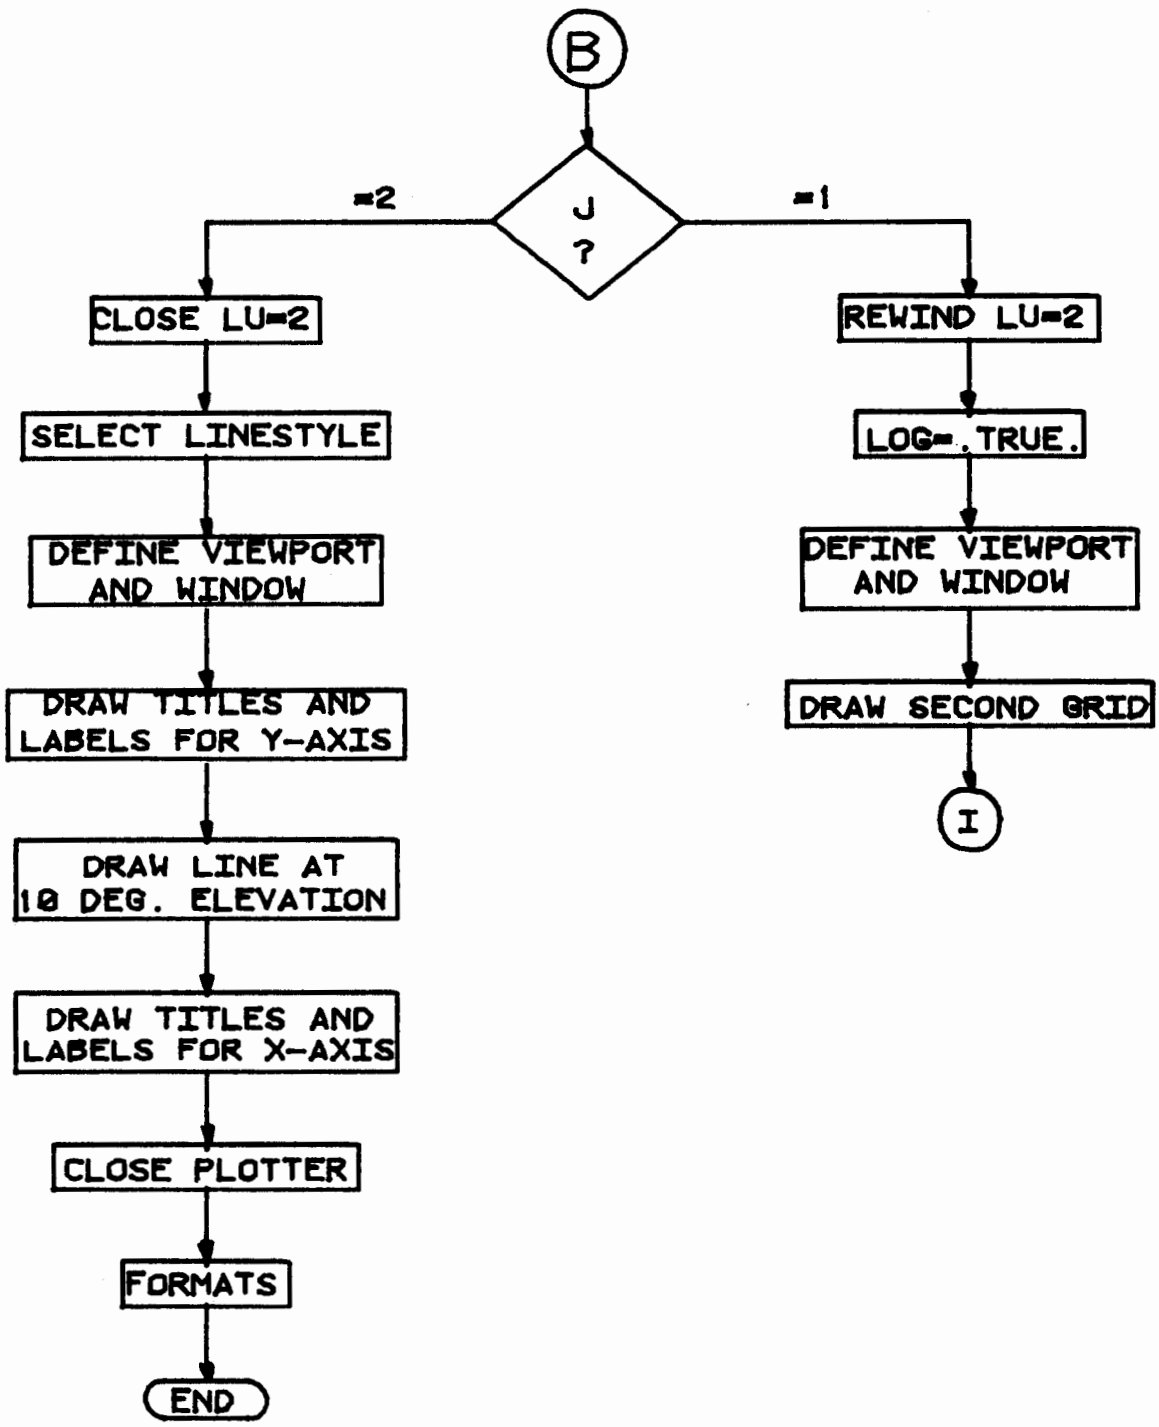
B

J
?

=2

=1

CLOSE LU=2

SELECT LINESTYLE

DEFINE VIEWPORT AND WINDOW

DRAW TITLES AND LABELS FOR Y-AXIS

DRAW LINE AT 10 DEG. ELEVATION

DRAW TITLES AND LABELS FOR X-AXIS

CLOSE PLOTTER

FORMATS

END

REWIND LU=2

LOG=.TRUE.

DEFINE VIEWPORT AND WINDOW

DRAW SECOND GRID

I